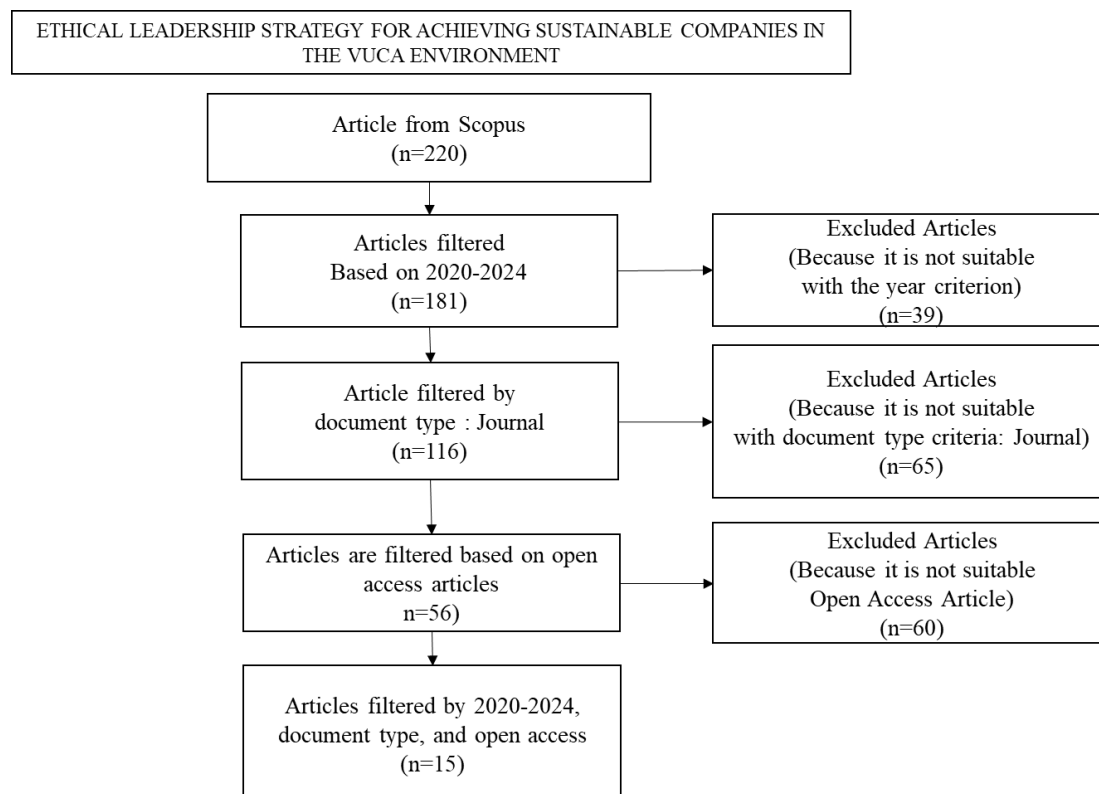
ETHICAL LEADERSHIP STRATEGY FOR ACHIEVING SUSTAINABLE COMPANIES IN THE VUCA ENVIRONMENT

Article from Scopus
(n=220)

Articles filtered
Based on 2020-2024
(n=181)

Excluded Articles
(Because it is not suitable with the year criterion)
(n=39)

Article filtered by document type : Journal
(n=116)

Excluded Articles
(Because it is not suitable with document type criteria: Journal)
(n=65)

Articles are filtered based on open access articles
n=56)

Excluded Articles
(Because it is not suitable Open Access Article)
(n=60)

Articles filtered by 2020-2024, document type, and open access
(n=15)